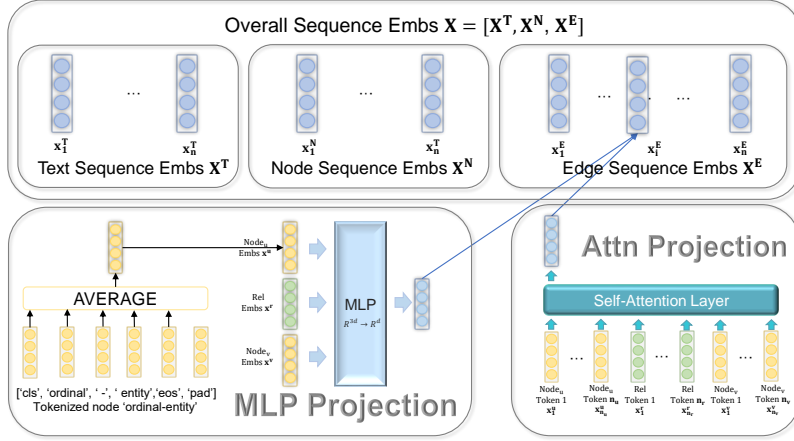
Overall Sequence Embs $\mathbf{X} = [\mathbf{X^T}, \mathbf{X^N}, \mathbf{X^E}]$

...

$\mathbf{x_1^T}$ $\mathbf{x_n^T}$

Text Sequence Embs $\mathbf{X^T}$

...

$\mathbf{x_1^N}$ $\mathbf{x_n^N}$

Node Sequence Embs $\mathbf{X^N}$

... ...

$\mathbf{x_1^E}$ $\mathbf{x_i^E}$ $\mathbf{x_n^E}$

Edge Sequence Embs $\mathbf{X^E}$

AVERAGE

['cls', 'ordinal', ' -', ' entity','eos', 'pad']
Tokenized node 'ordinal-entity'

Node$_u$ Embs $\mathbf{x^u}$

Rel Embs $\mathbf{x^r}$

Node$_v$ Embs $\mathbf{x^v}$

MLP
$R^{3d} \rightarrow R^d$

MLP Projection

Attn Projection

Self-Attention Layer

...

...

...

Node$_u$ Token 1 $\mathbf{x_1^u}$

Node$_u$ Token $\mathbf{n_u}$ $\mathbf{x_{n_u}^u}$

Rel Token 1 $\mathbf{x_1^r}$

Rel Token $\mathbf{n_r}$ $\mathbf{x_{n_r}^r}$

Node$_v$ Token 1 $\mathbf{x_1^v}$

Node$_v$ Token $\mathbf{n_v}$ $\mathbf{x_{n_v}^v}$